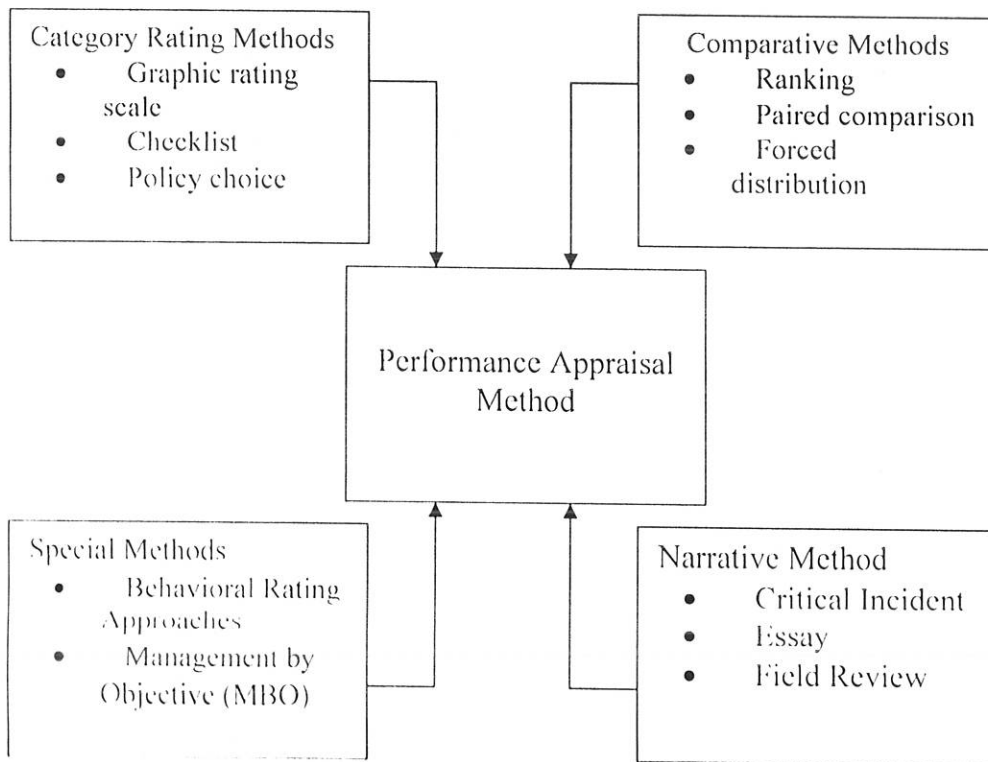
Category Rating Methods
- Graphic rating scale
- Checklist
- Policy choice

Comparative Methods
- Ranking
- Paired comparison
- Forced distribution

Performance Appraisal Method

Special Methods
- Behavioral Rating Approaches
- Management by Objective (MBO)

Narrative Method
- Critical Incident
- Essay
- Field Review